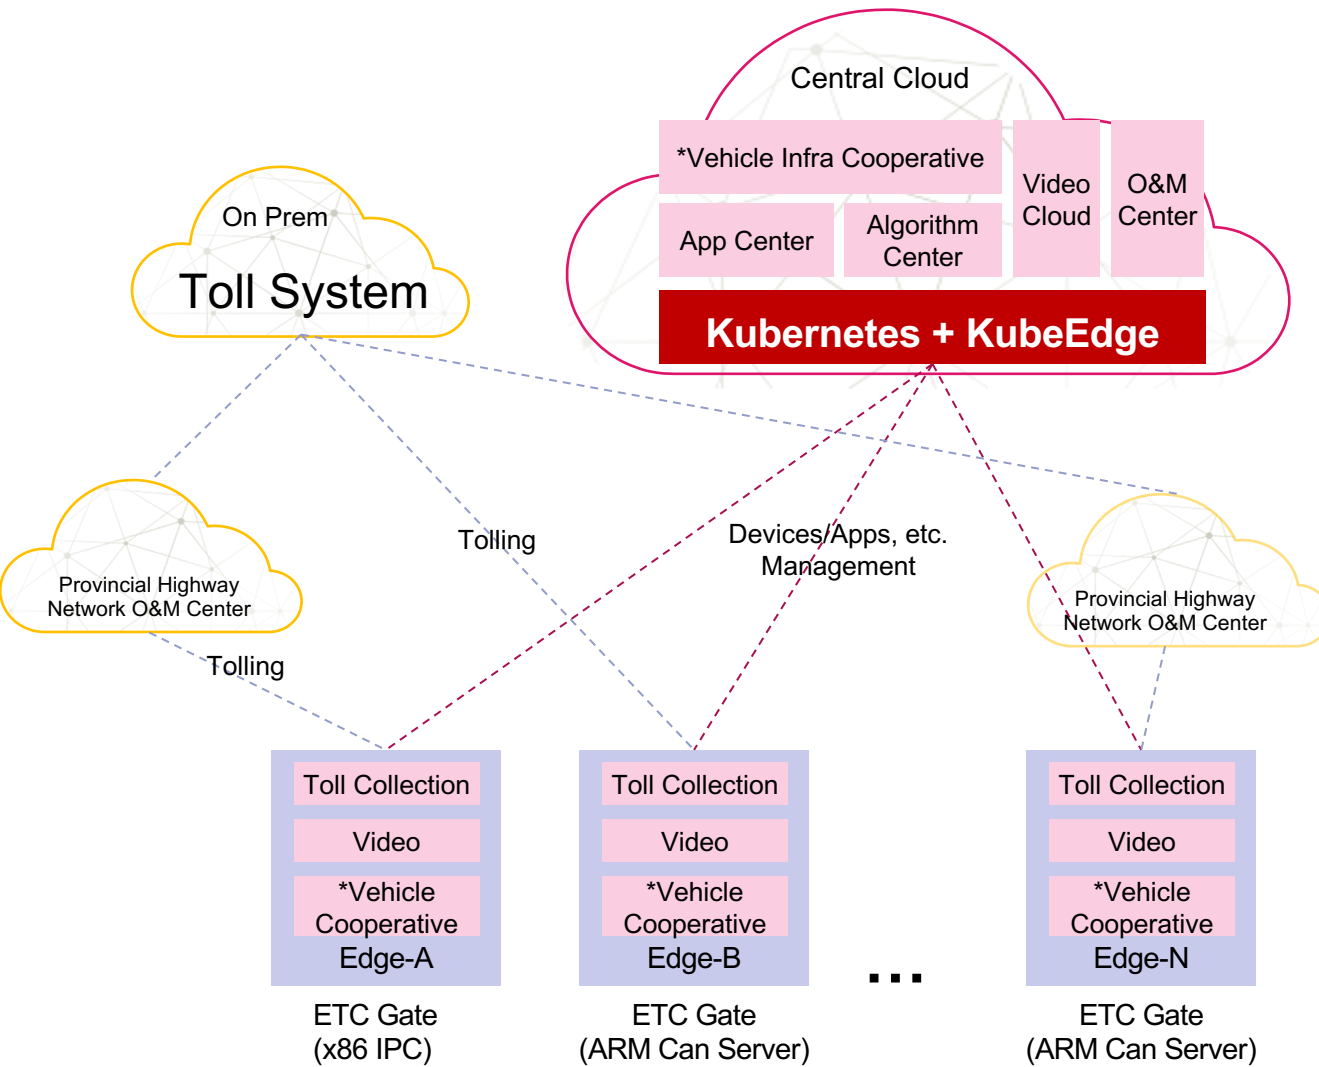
Central Cloud

*Vehicle Infra Cooperative

App Center

Algorithm Center

Video Cloud

O&M Center

Kubernetes + KubeEdge

On Prem

Toll System

Provincial Highway Network O&M Center

Tolling

Devices/Apps, etc. Management

Provincial Highway Network O&M Center

Tolling

Toll Collection

Video

*Vehicle Cooperative

Edge-A

ETC Gate (x86 IPC)

Toll Collection

Video

*Vehicle Cooperative

Edge-B

ETC Gate (ARM Can Server)

...

Toll Collection

Video

*Vehicle Cooperative

Edge-N

ETC Gate (ARM Can Server)